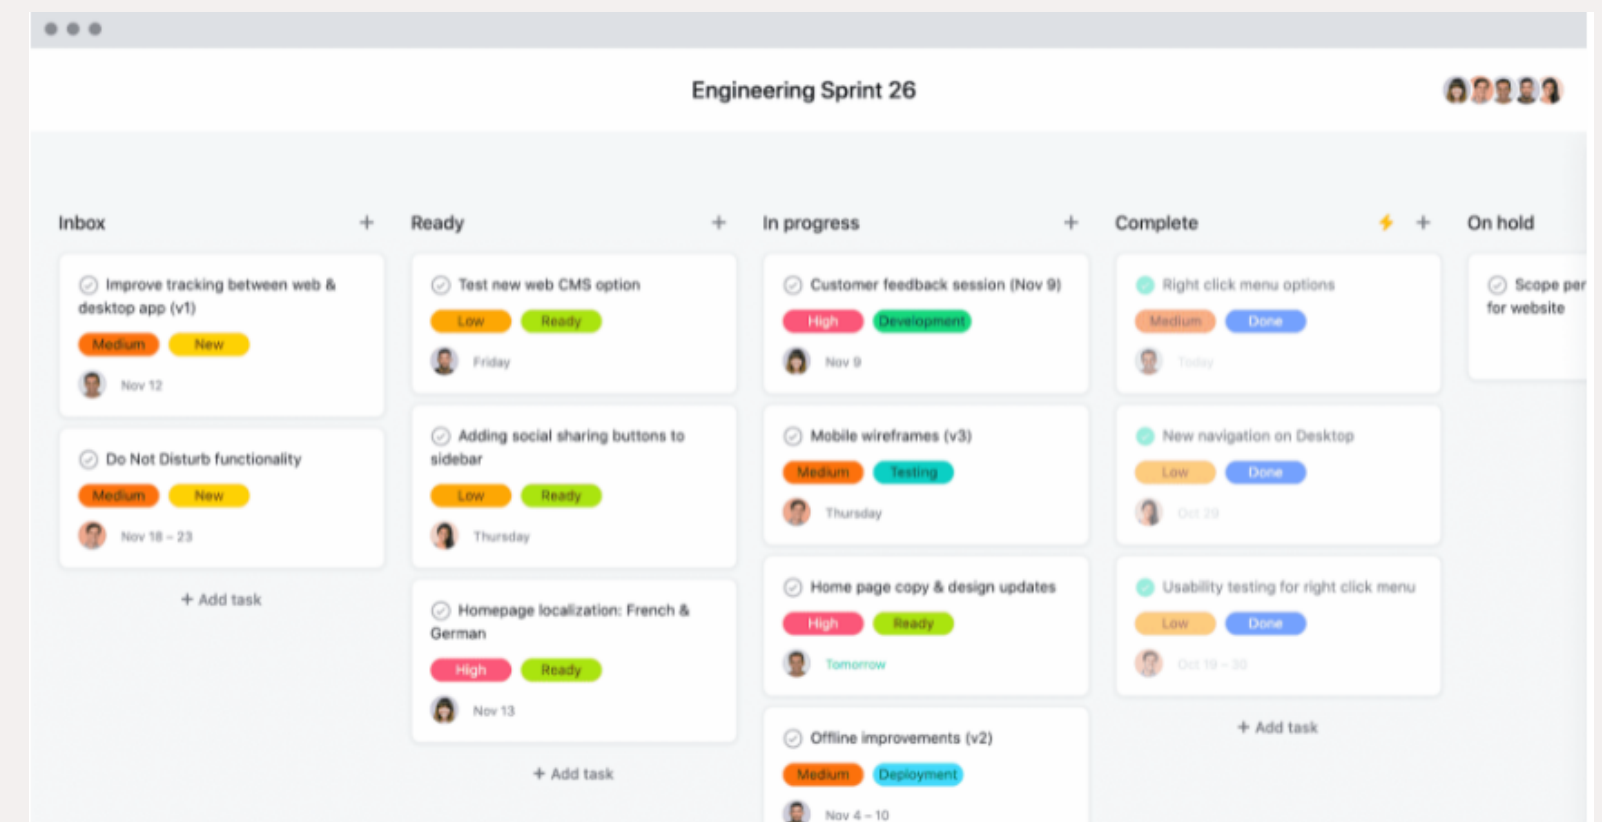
Engineering Sprint 26

Inbox +

Improve tracking between web & desktop app (v1)
Medium New
Nov 12

Do Not Disturb functionality
Medium New
Nov 18 – 23

+ Add task

Ready +

Test new web CMS option
Low Ready
Friday

Adding social sharing buttons to sidebar
Low Ready
Thursday

Homepage localization: French & German
High Ready
Nov 13

+ Add task

In progress +

Customer feedback session (Nov 9)
High Development
Nov 9

Mobile wireframes (v3)
Medium Testing
Thursday

Home page copy & design updates
High Ready
Tomorrow

Offline improvements (v2)
Medium Deployment
Nov 4 – 10

Complete +

Right click menu options
Medium Done
Today

New navigation on Desktop
Low Done
Oct 29

Usability testing for right click menu
Low Done
Oct 19 – 30

+ Add task

On hold

Scope per for website